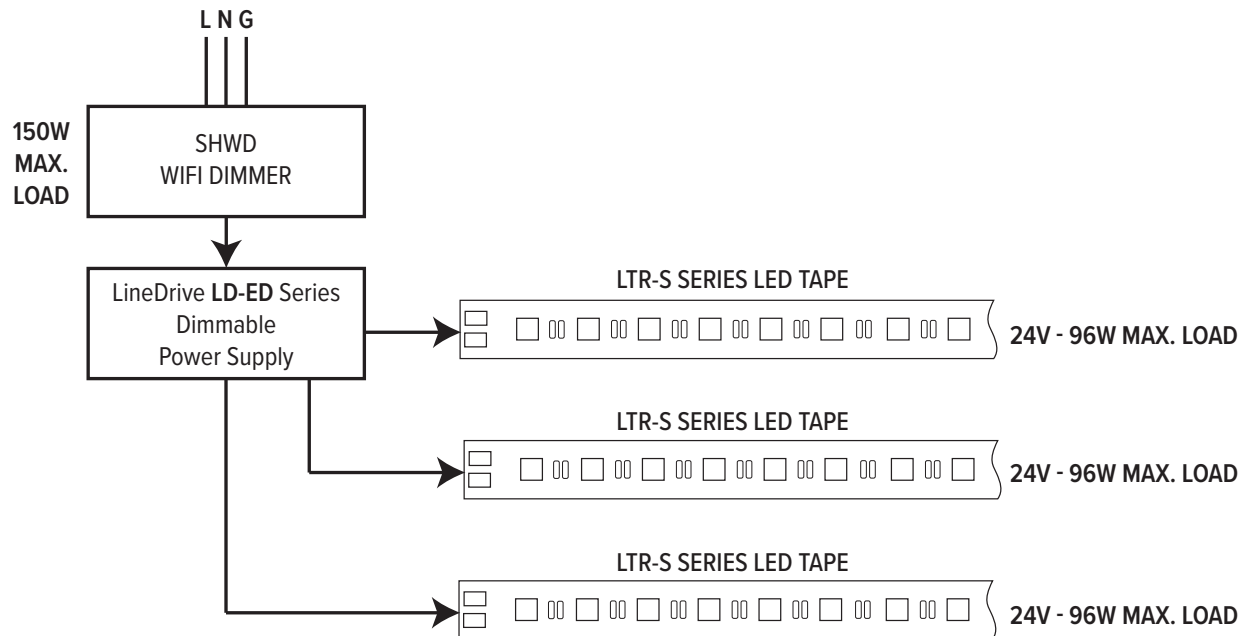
L N G

150W MAX. LOAD

SHWD
WIFI DIMMER

LineDrive **LD-ED** Series
Dimmable
Power Supply

LTR-S SERIES LED TAPE

24V - 96W MAX. LOAD

LTR-S SERIES LED TAPE

24V - 96W MAX. LOAD

LTR-S SERIES LED TAPE

24V - 96W MAX. LOAD